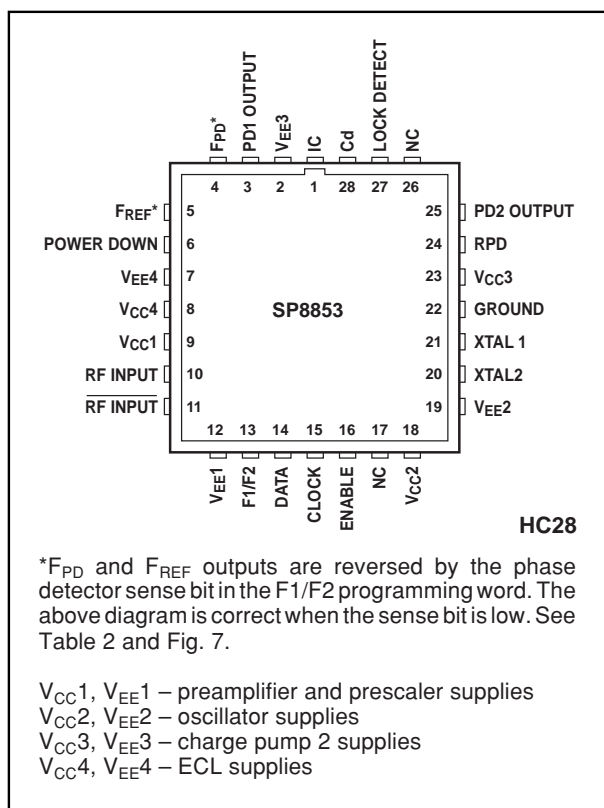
$F_{PD}$*
PD1 OUTPUT
$V_{EE}3$
IC
Cd
LOCK DETECT
NC

4 3 2 1 28 27 26

$F_{REF}$* 5
POWER DOWN 6
$V_{EE}4$ 7
$V_{CC}4$ 8
$V_{CC}1$ 9
RF INPUT 10
$\overline{\text{RF INPUT}}$ 11

25 PD2 OUTPUT
24 RPD
23 $V_{CC}3$
22 GROUND
21 XTAL 1
20 XTAL2
19 $V_{EE}2$

SP8853

12 13 14 15 16 17 18

$V_{EE}1$
F1/F2
DATA
CLOCK
ENABLE
NC
$V_{CC}2$

HC28

*$F_{PD}$ and $F_{REF}$ outputs are reversed by the phase detector sense bit in the F1/F2 programming word. The above diagram is correct when the sense bit is low. See Table 2 and Fig. 7.

$V_{CC}1$, $V_{EE}1$ – preamplifier and prescaler supplies
$V_{CC}2$, $V_{EE}2$ – oscillator supplies
$V_{CC}3$, $V_{EE}3$ – charge pump 2 supplies
$V_{CC}4$, $V_{EE}4$ – ECL supplies